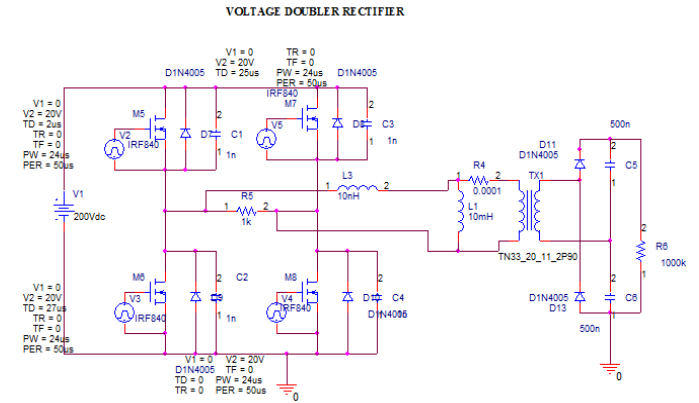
VOLTAGE DOUBLER RECTIFIER

V1 = 0
V2 = 20V
TD = 25us

TR = 0
TF = 0
PW = 24us
PER = 50us

D1N4005
D1N4005

V1 = 0
V2 = 20V
TD = 2us
TR = 0
TF = 0
PW = 24us
PER = 50us

M5
V2
IRF840
D7
C1
2
1
1n

IRF840
M7
V5
D8
C3
2
1
1n

V1
200Vdc

R5
1k
1
2

L3
10nH
1
2

R4
0.0001
1
2

L1
10mH

TX1
TN33_20_11_2P90

D11
D1N4005
500n
2
C5
1

R6
1000k
2
1

D1N4005
D13
2
C6
1
500n
0

V1 = 0
V2 = 20V
TD = 27us
TR = 0
TF = 0
PW = 24us
PER = 50us

M6
V3
IRF840
D9
C2
2
1
1n

M8
V4
IRF840
D10
C4
2
1
D1N4005

V1 = 0
D1N4005
TD = 0
TR = 0

V2 = 20V
TF = 0
PW = 24us
PER = 50us

0